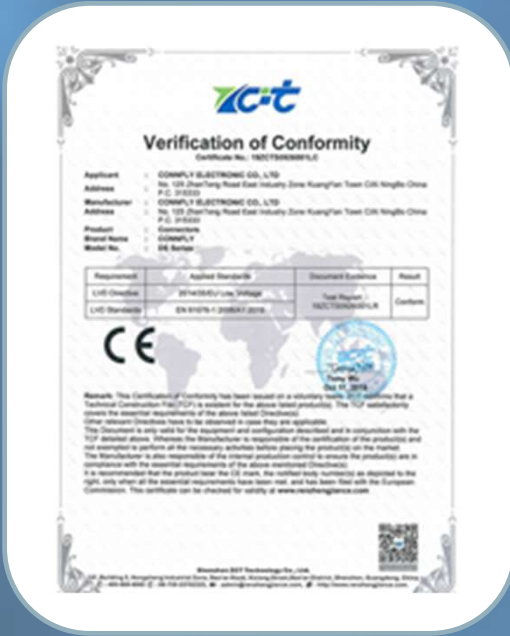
ZCT

Verification of Conformity

Certificate No.: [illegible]

Applicant : CONNFLY ELECTRONIC CO., LTD

Address : No. 125 ZhanYong Road East Industry Zone KuangYan Town Cixi Ningbo China P.C. 315333

Manufacturer : CONNFLY ELECTRONIC CO., LTD

Address : No. 125 ZhanYong Road East Industry Zone KuangYan Town Cixi Ningbo China P.C. 315333

Product : Connectors

Brand Name : CONNFLY

Model No. : DS Series

| Requirement | Applied Standards | Document Evidence | Result |
|---|---|---|---|
| LVD Directive | 2014/35/EU Low Voltage | Test Report: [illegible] | Conform |
| LVD Standards | EN 61076-1:2006 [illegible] | | |

CE

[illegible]

Remark: This Certificate of Conformity has been issued on a voluntary basis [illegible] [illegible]

Shenzhen ZCT Technology Co., Ltd.

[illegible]